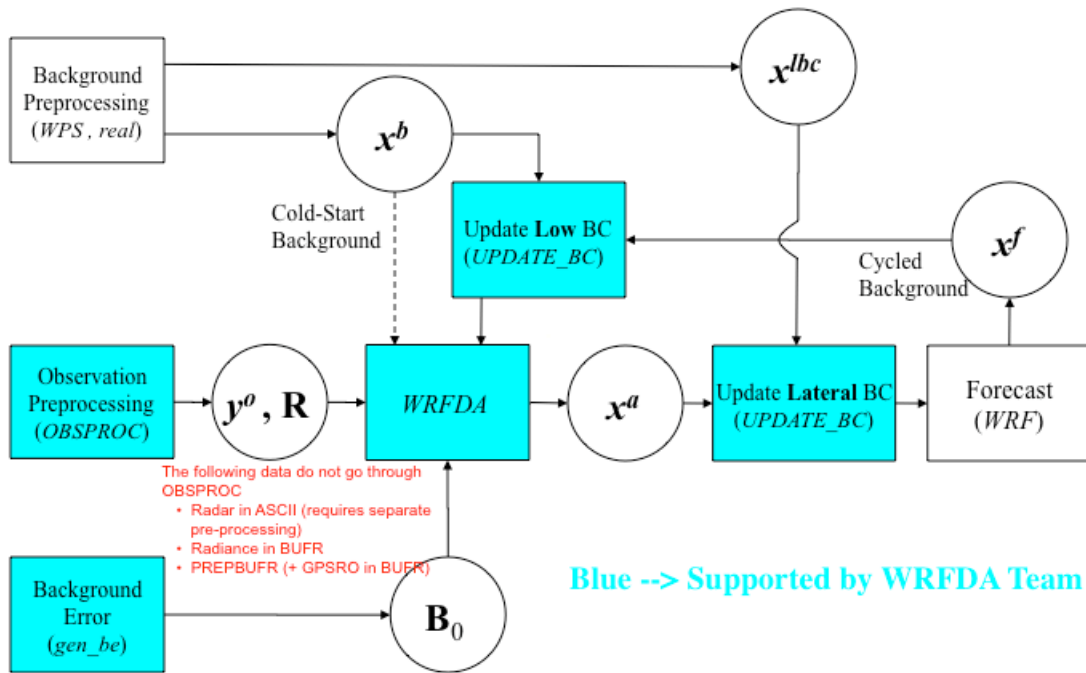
Background Preprocessing (*WPS* , *real*)

$x^{lbc}$

$x^b$

Cold-Start Background

Update **Low** BC (*UPDATE_BC*)

$x^f$

Cycled Background

Observation Preprocessing (*OBSPROC*)

$y^o$ , **R**

*WRFDA*

$x^a$

Update **Lateral** BC (*UPDATE_BC*)

Forecast (*WRF*)

The following data do not go through OBSPROC
• Radar in ASCII (requires separate pre-processing)
• Radiance in BUFR
• PREPBUFR (+ GPSRO in BUFR)

Background Error (*gen_be*)

$\mathbf{B}_0$

Blue --> Supported by WRFDA Team